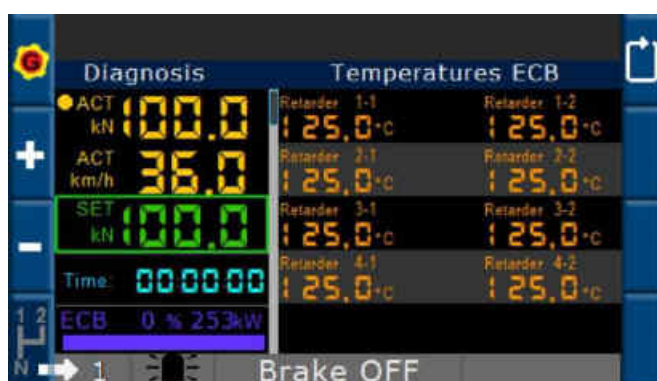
G

Diagnosis

Temperatures ECB

ACT kN 100.0

ACT km/h 36.0

SET kN 100.0

Time: 000000

ECB 0 % 253kW

Retarder 1-1
125.0°C

Retarder 1-2
125.0°C

Retarder 2-1
125.0°C

Retarder 2-2
125.0°C

Retarder 3-1
125.0°C

Retarder 3-2
125.0°C

Retarder 4-1
125.0°C

Retarder 4-2
125.0°C

+

−

1 2

N

1

Brake OFF